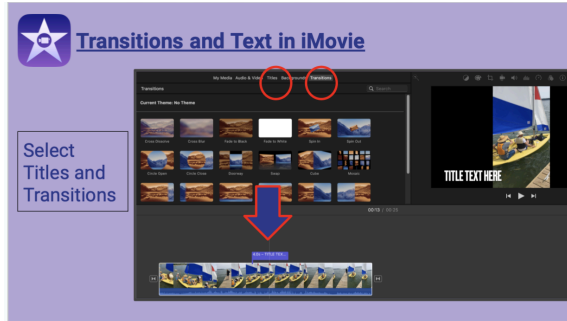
Transitions and Text in iMovie

Select Titles and Transitions

My Media Audio & Video Titles Backgrounds Transitions

Transitions

Current Theme: No Theme

Cross Dissolve Cross Blur Fade to Black Fade to White Spin In Spin Out

Circle Open Circle Close Doorway Swap Cube Mosaic

TITLE TEXT HERE

00:15 / 00:33

4.0s – TITLE TEX...